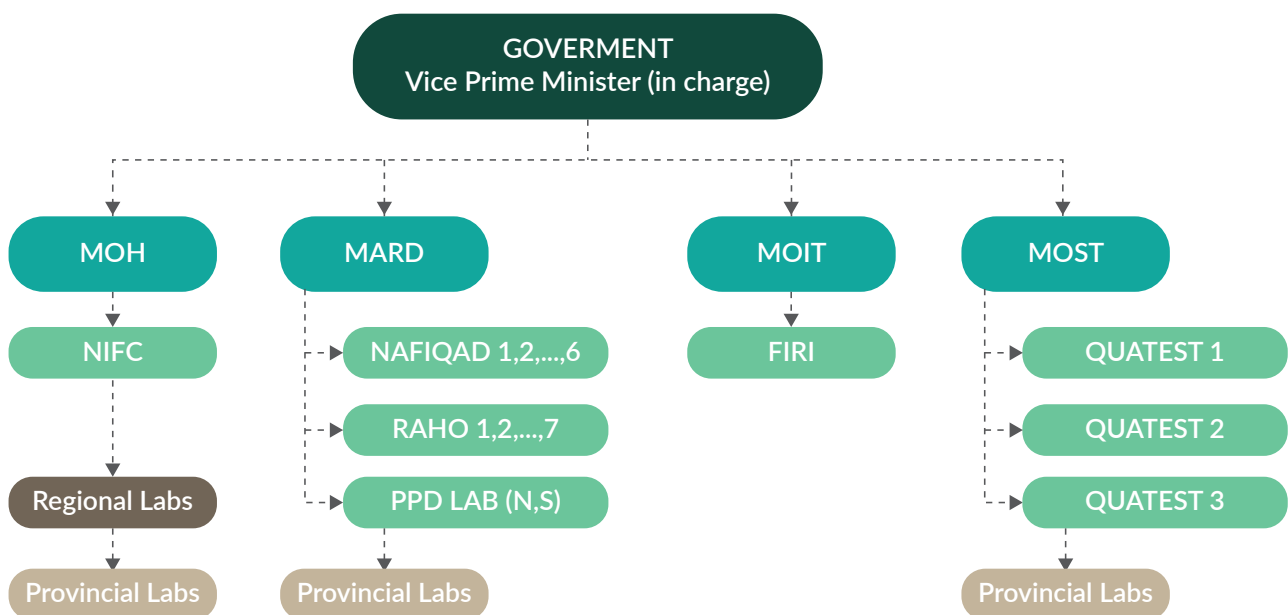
GOVERMENT
Vice Prime Minister (in charge)

MOH

NIFC

Regional Labs

Provincial Labs

MARD

NAFIQAD 1,2,...,6

RAHO 1,2,...,7

PPD LAB (N,S)

Provincial Labs

MOIT

FIRI

MOST

QUATEST 1

QUATEST 2

QUATEST 3

Provincial Labs